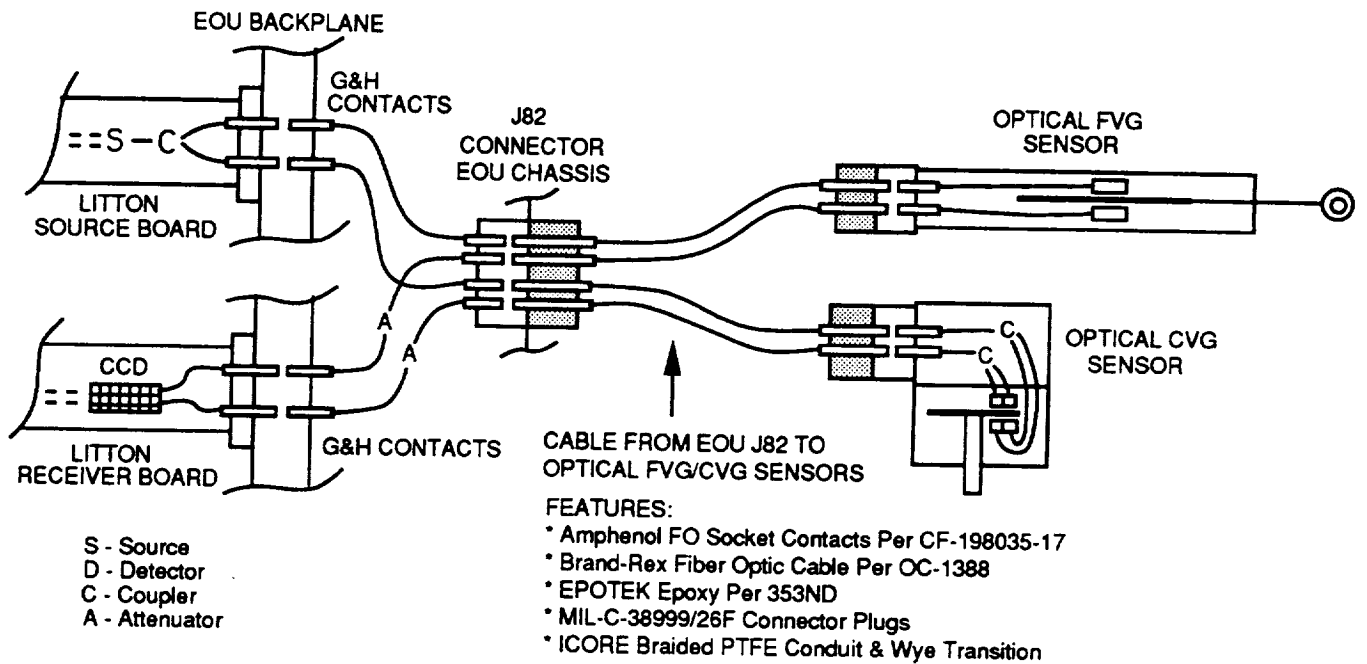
EOU BACKPLANE

G&H CONTACTS

J82 CONNECTOR EOU CHASSIS

OPTICAL FVG SENSOR

==S—C

LITTON SOURCE BOARD

A

A

CCD

==

LITTON RECEIVER BOARD

G&H CONTACTS

C

C

OPTICAL CVG SENSOR

CABLE FROM EOU J82 TO OPTICAL FVG/CVG SENSORS

FEATURES:
* Amphenol FO Socket Contacts Per CF-198035-17
* Brand-Rex Fiber Optic Cable Per OC-1388
* EPOTEK Epoxy Per 353ND
* MIL-C-38999/26F Connector Plugs
* ICORE Braided PTFE Conduit & Wye Transition

S - Source
D - Detector
C - Coupler
A - Attenuator